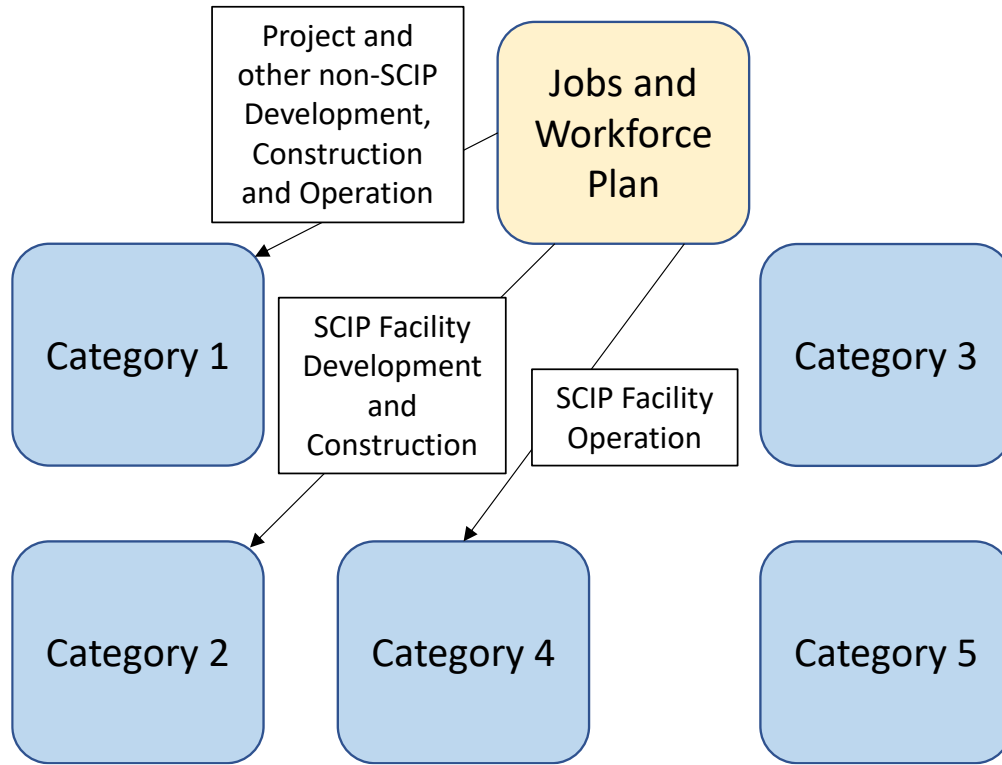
Project and other non-SCIP Development, Construction and Operation

Jobs and Workforce Plan

Category 1

SCIP Facility Development and Construction

SCIP Facility Operation

Category 3

Category 2

Category 4

Category 5